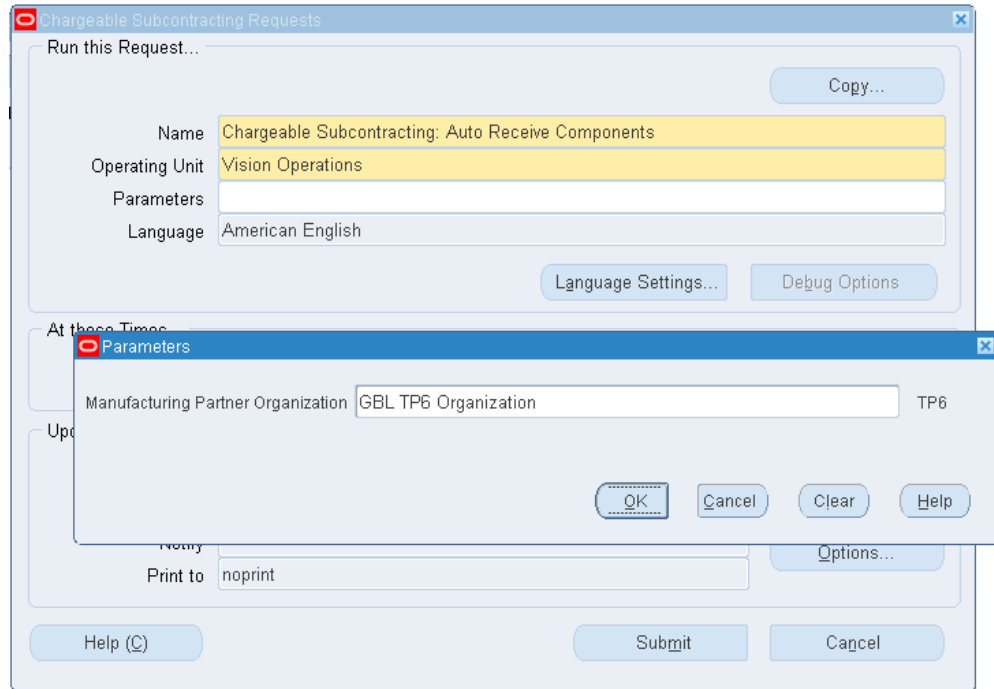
Chargeable Subcontracting Requests

Run this Request...

Copy...

Name Chargeable Subcontracting: Auto Receive Components

Operating Unit Vision Operations

Parameters

Language American English

Language Settings... Debug Options

At these Times

Parameters

Manufacturing Partner Organization GBL TP6 Organization TP6

OK Cancel Clear Help

Upo

Notify

Options...

Print to noprint

Help (C) Submit Cancel